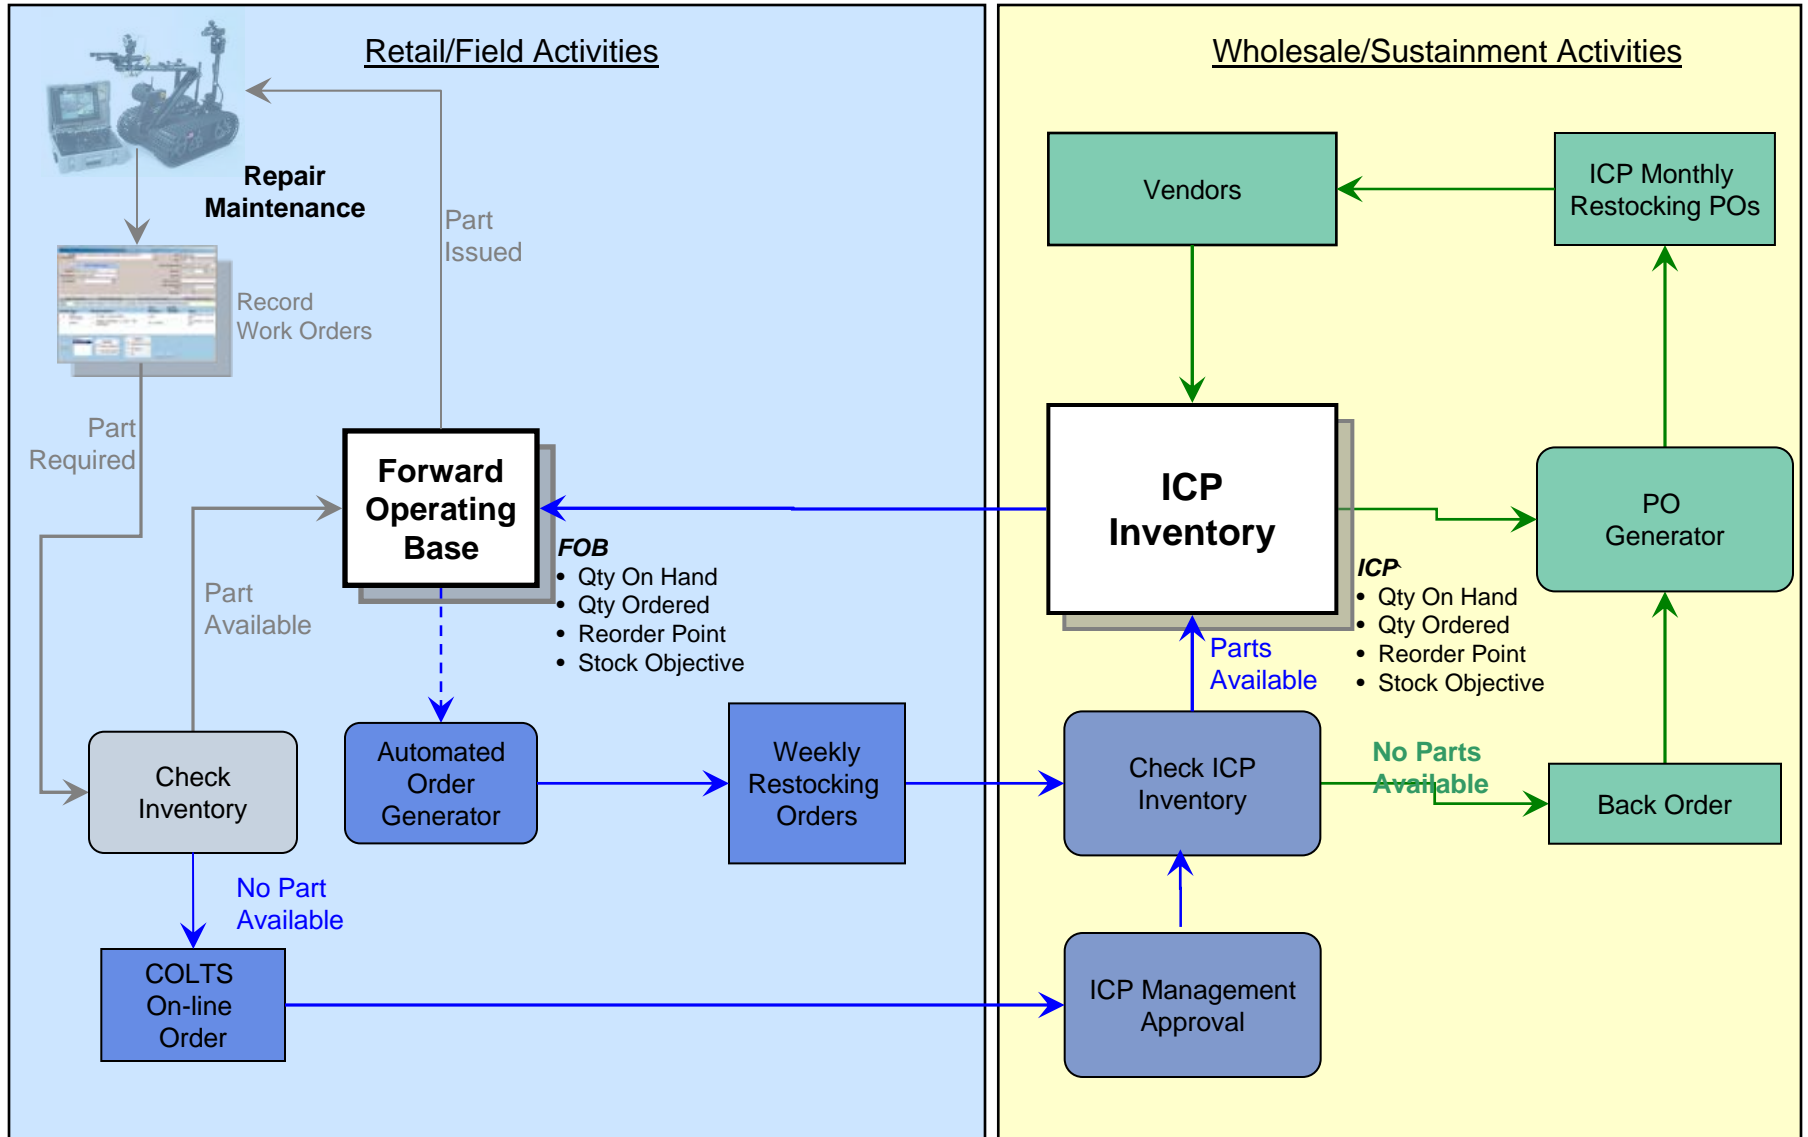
Retail/Field Activities

Repair Maintenance

Part Issued

Record Work Orders

Part Required

Forward Operating Base

FOB
• Qty On Hand
• Qty Ordered
• Reorder Point
• Stock Objective

Part Available

Check Inventory

Automated Order Generator

Weekly Restocking Orders

No Part Available

COLTS On-line Order

Wholesale/Sustainment Activities

Vendors

ICP Monthly Restocking POs

ICP Inventory

PO Generator

ICP
• Qty On Hand
• Qty Ordered
• Reorder Point
• Stock Objective

Parts Available

Check ICP Inventory

No Parts Available

Back Order

ICP Management Approval